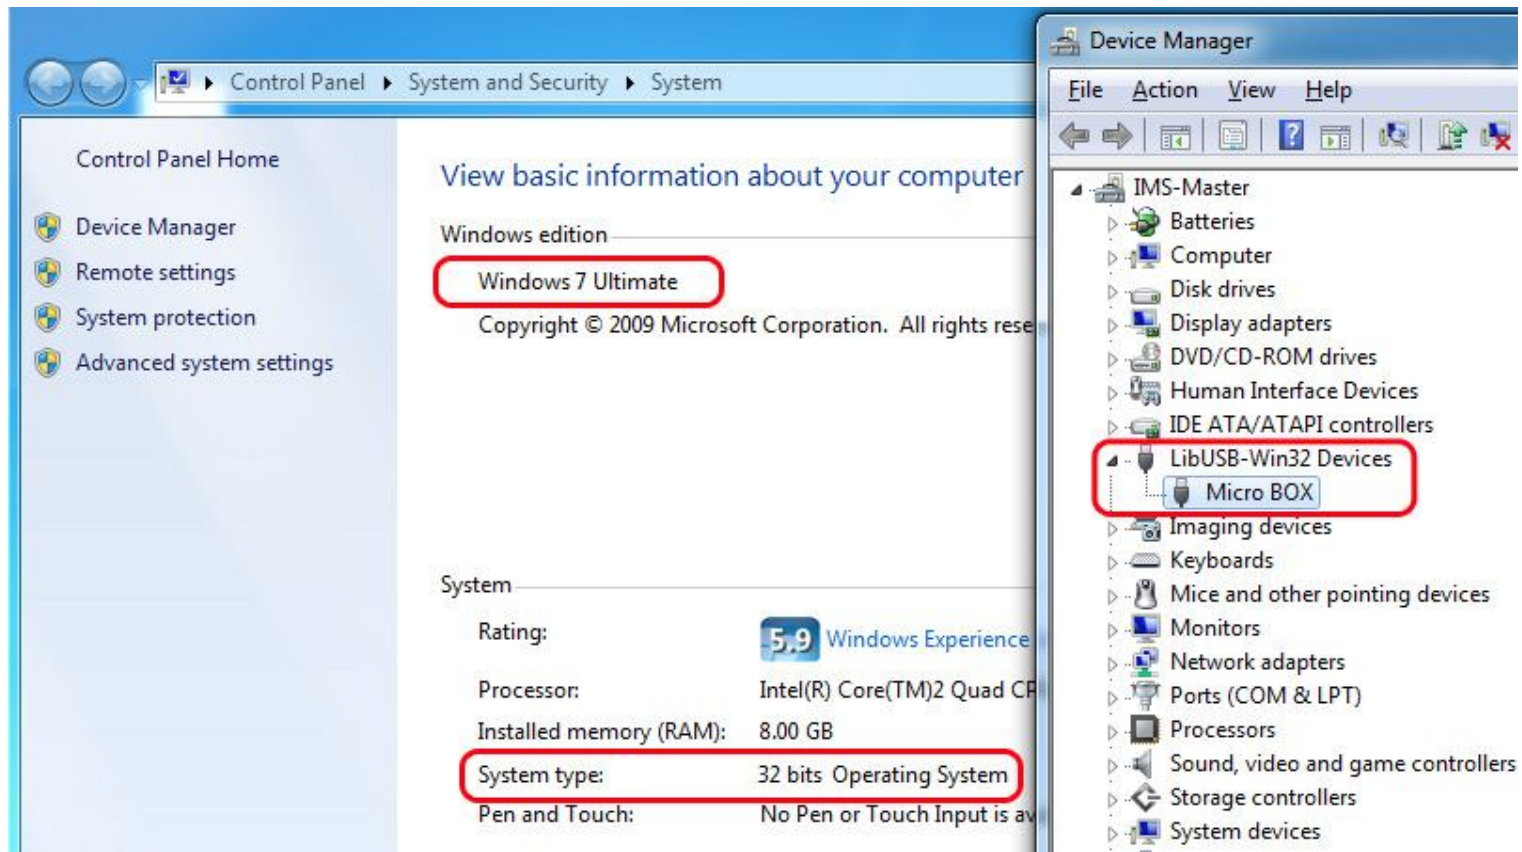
Control Panel ▸ System and Security ▸ System

Control Panel Home

Device Manager
Remote settings
System protection
Advanced system settings

View basic information about your computer

Windows edition

Windows 7 Ultimate

Copyright © 2009 Microsoft Corporation. All rights rese

System

| Rating: | 5.9 Windows Experience |
|---|---|
| Processor: | Intel(R) Core(TM)2 Quad CP |
| Installed memory (RAM): | 8.00 GB |
| System type: | 32 bits Operating System |
| Pen and Touch: | No Pen or Touch Input is av |

Device Manager

File Action View Help

IMS-Master
Batteries
Computer
Disk drives
Display adapters
DVD/CD-ROM drives
Human Interface Devices
IDE ATA/ATAPI controllers
LibUSB-Win32 Devices
Micro BOX
Imaging devices
Keyboards
Mice and other pointing devices
Monitors
Network adapters
Ports (COM & LPT)
Processors
Sound, video and game controllers
Storage controllers
System devices